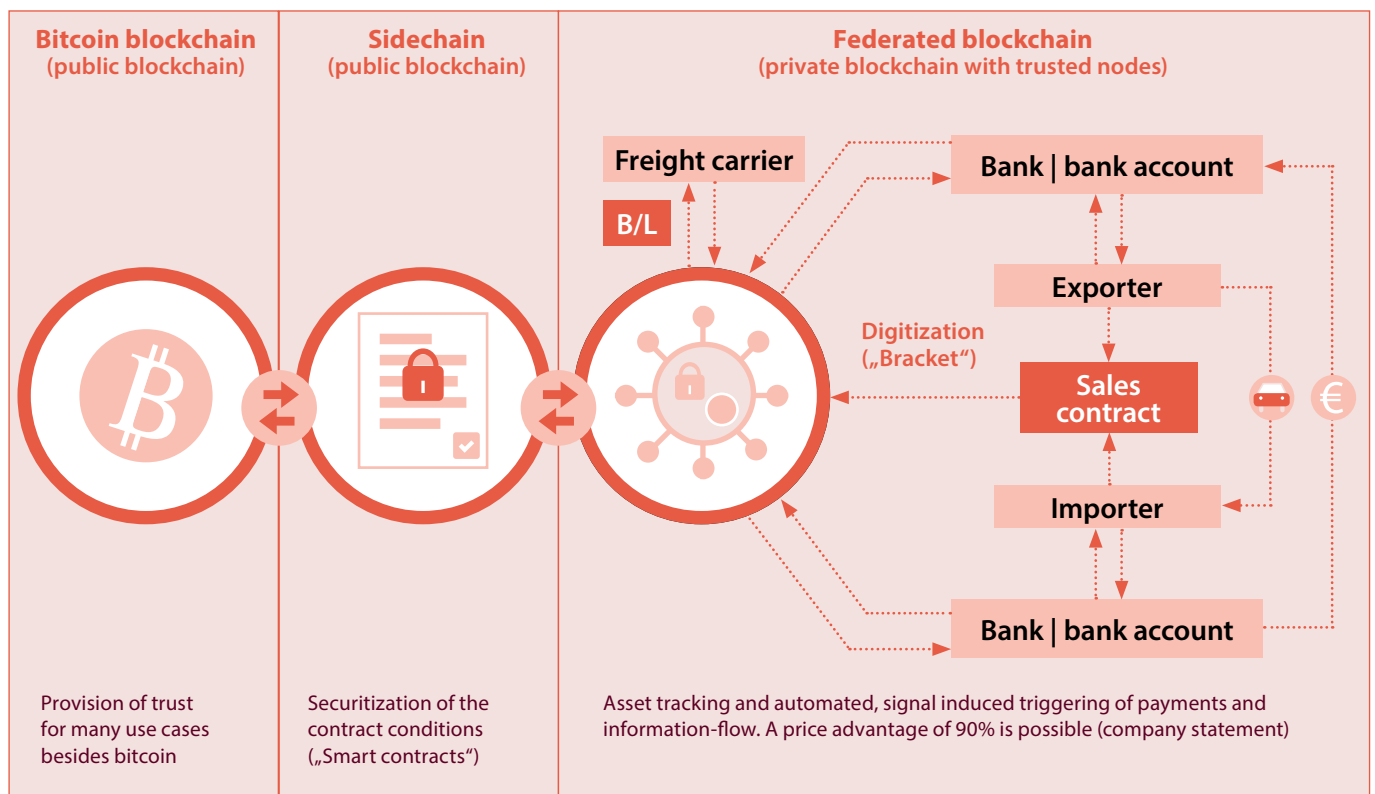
Bitcoin blockchain
(public blockchain)

Sidechain
(public blockchain)

Federated blockchain
(private blockchain with trusted nodes)

Freight carrier

B/L

Bank | bank account

Exporter

Digitization
(„Bracket“)

Sales contract

€

Importer

Bank | bank account

Provision of trust for many use cases besides bitcoin

Securitization of the contract conditions („Smart contracts“)

Asset tracking and automated, signal induced triggering of payments and information-flow. A price advantage of 90% is possible (company statement)